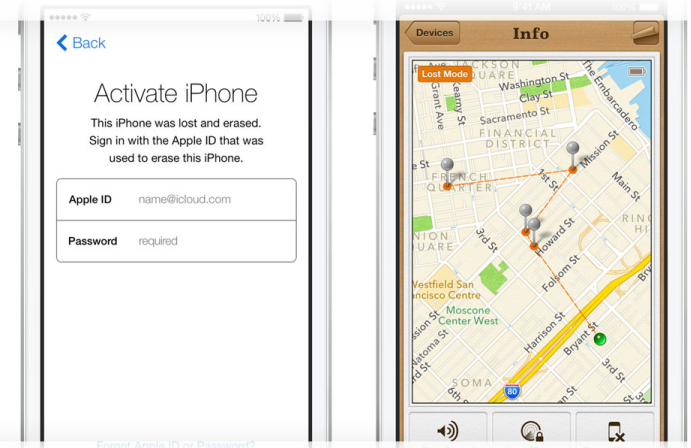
100%

Back

Activate iPhone

This iPhone was lost and erased. Sign in with the Apple ID that was used to erase this iPhone.

Apple ID name@icloud.com

Password required

Forgot Apple ID or Password?

Devices

Info

Lost Mode

Washington St

Clay St

Sacramento St

The Embarcadero

Grant Ave

Kearny St

FINANCIAL DISTRICT

Mission St

FRENCH QUARTER

1st St

Main St

RINC

3rd St

Howard St

UNION SQUARE

Westfield San Francisco Centre

Folsom St

Moscone Center West

Harrison St

Bryant St

2nd St

Natoma St

Minna St

3rd St

SOMA

80

Bryant